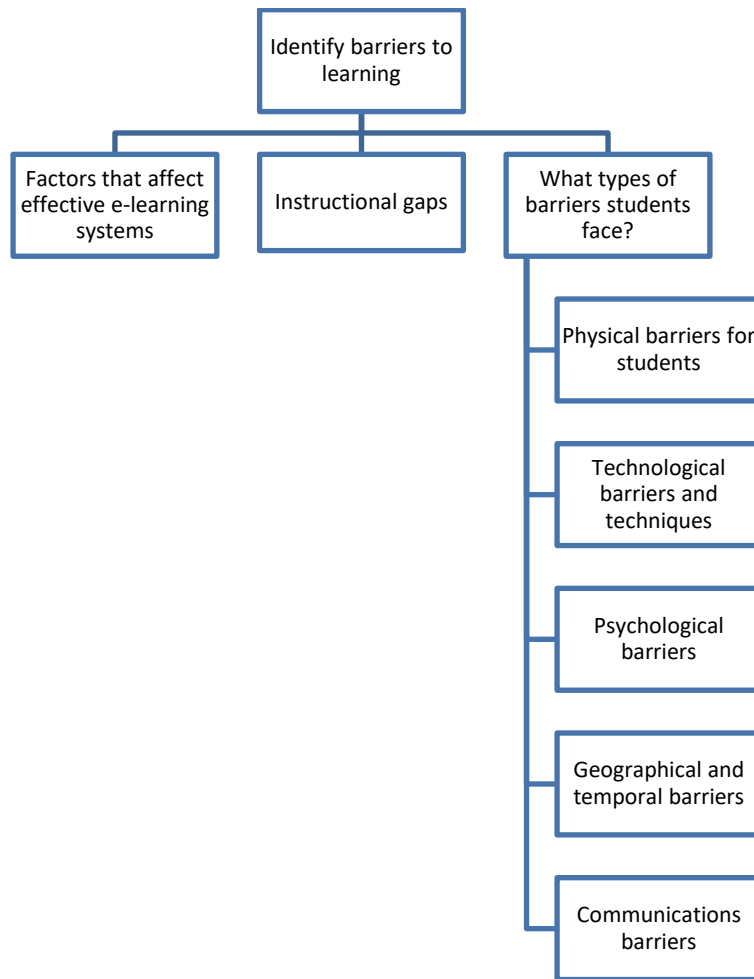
Identify barriers to learning

Factors that affect effective e-learning systems

Instructional gaps

What types of barriers students face?

Physical barriers for students

Technological barriers and techniques

Psychological barriers

Geographical and temporal barriers

Communications barriers